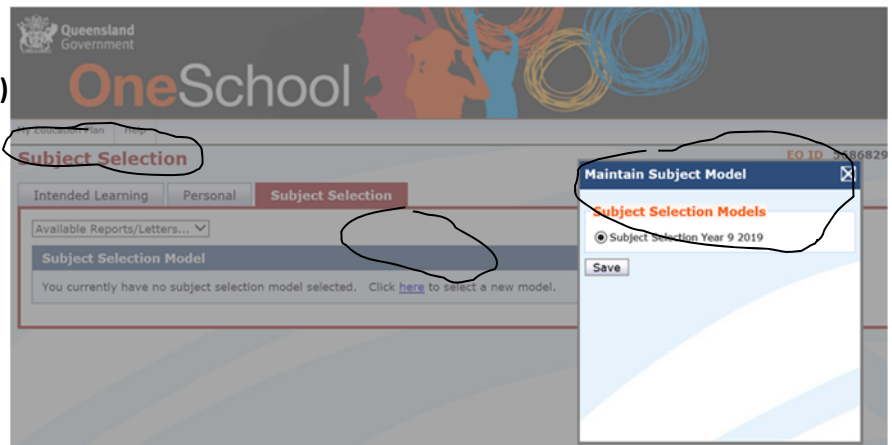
)

Queensland Government

OneSchool

My Education Plan Help

Subject Selection

EQ ID 36868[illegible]

Intended Learning | Personal | Subject Selection

Available Reports/Letters...

Subject Selection Model

You currently have no subject selection model selected. Click here to select a new model.

Maintain Subject Model

Subject Selection Models

Subject Selection Year 9 2019

Save